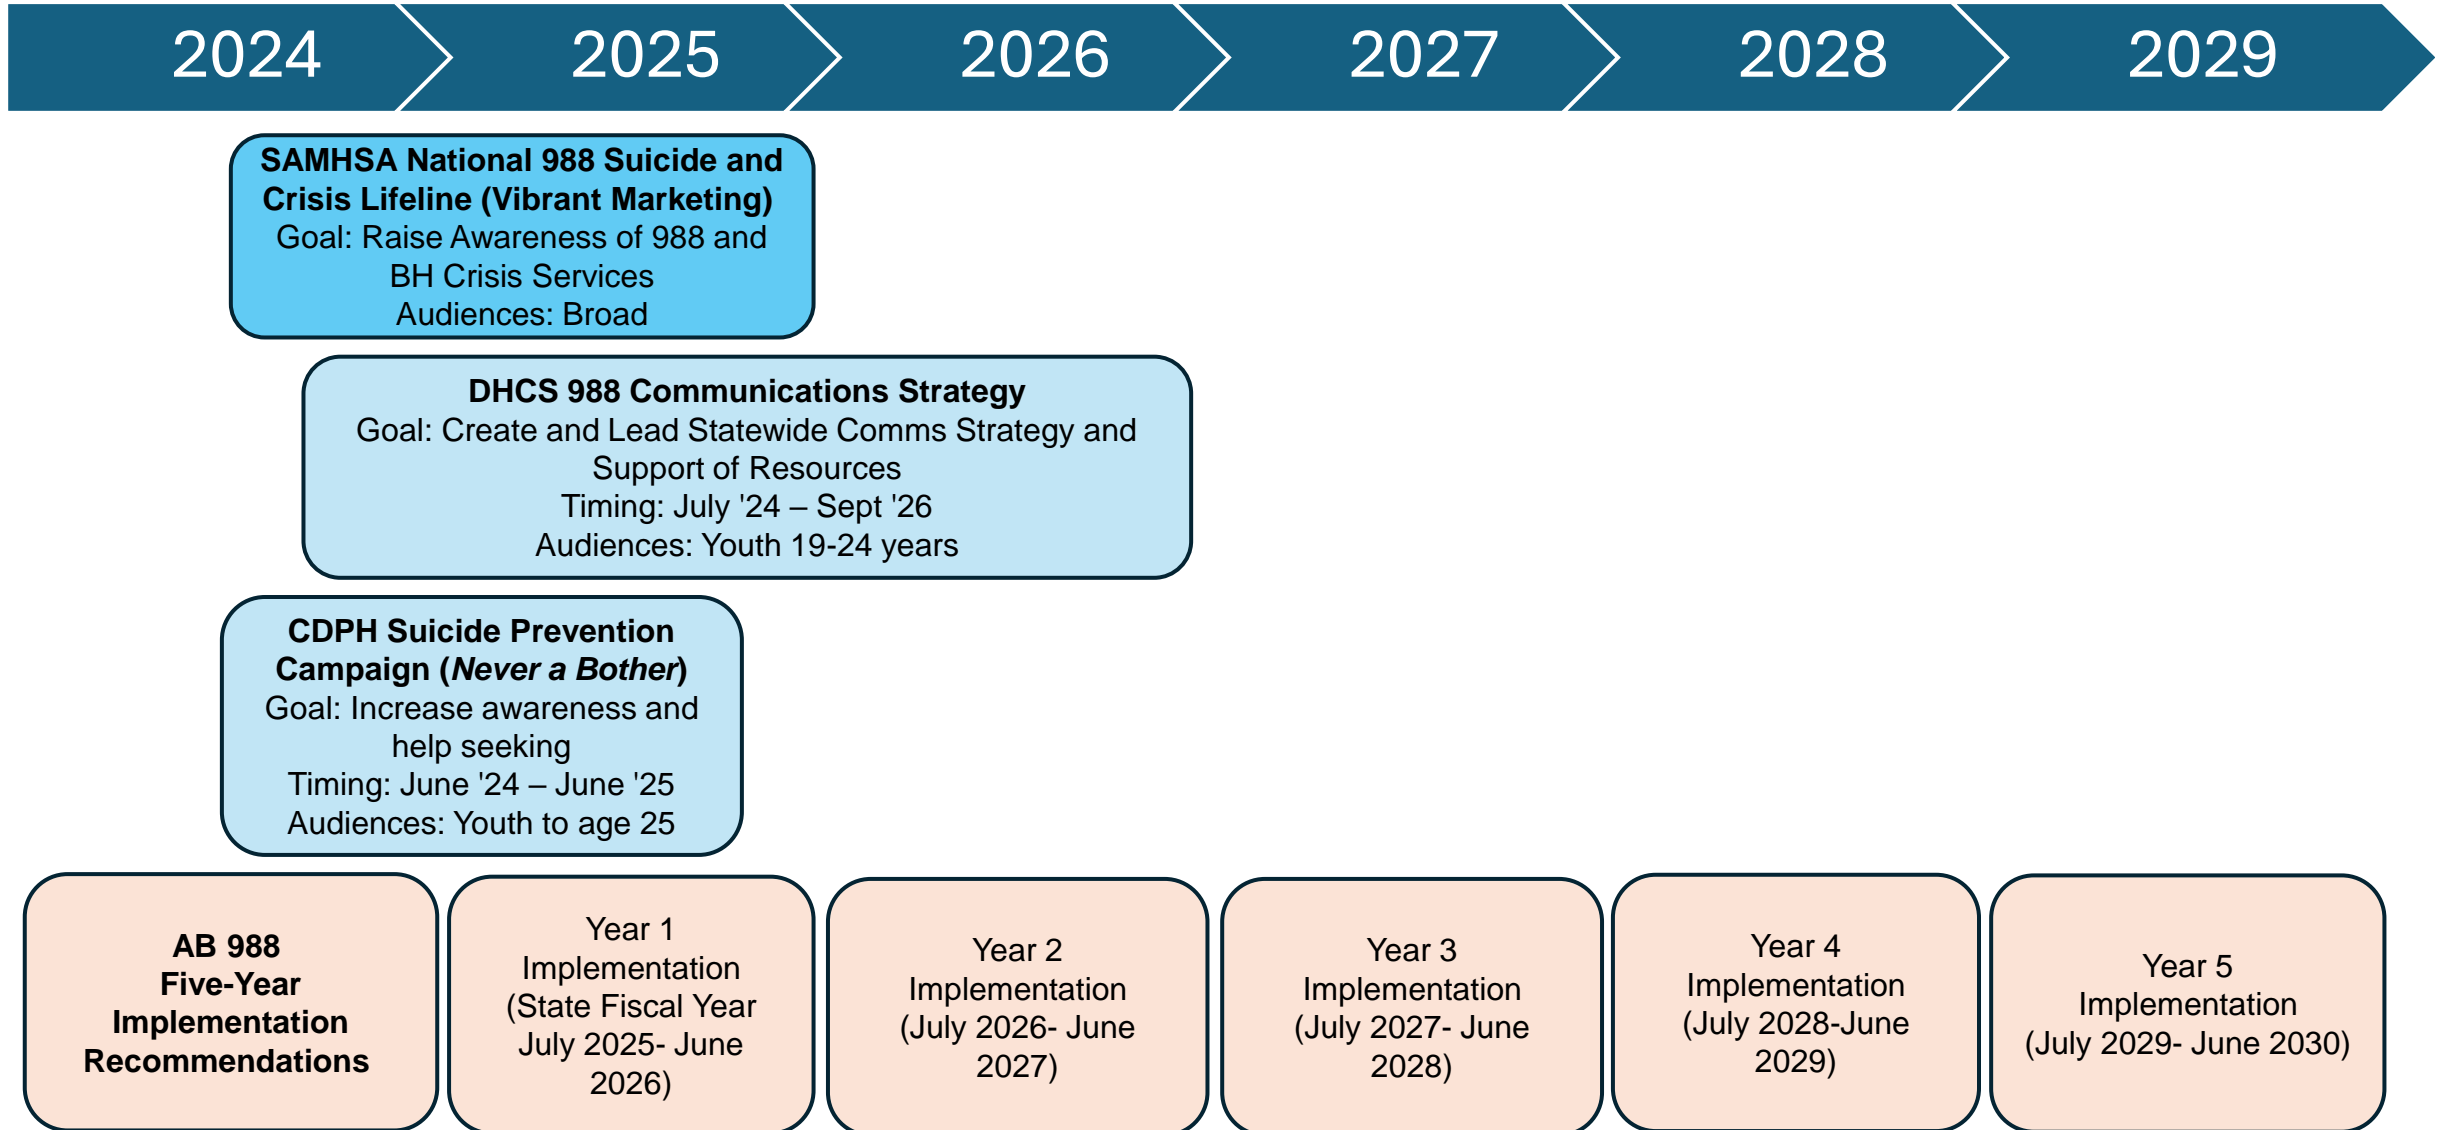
2024 2025 2026 2027 2028 2029

**SAMHSA National 988 Suicide and Crisis Lifeline (Vibrant Marketing)**
Goal: Raise Awareness of 988 and BH Crisis Services
Audiences: Broad

**DHCS 988 Communications Strategy**
Goal: Create and Lead Statewide Comms Strategy and Support of Resources
Timing: July '24 – Sept '26
Audiences: Youth 19-24 years

**CDPH Suicide Prevention Campaign (*Never a Bother*)**
Goal: Increase awareness and help seeking
Timing: June '24 – June '25
Audiences: Youth to age 25

**AB 988 Five-Year Implementation Recommendations**

Year 1 Implementation (State Fiscal Year July 2025- June 2026)

Year 2 Implementation (July 2026- June 2027)

Year 3 Implementation (July 2027- June 2028)

Year 4 Implementation (July 2028-June 2029)

Year 5 Implementation (July 2029- June 2030)